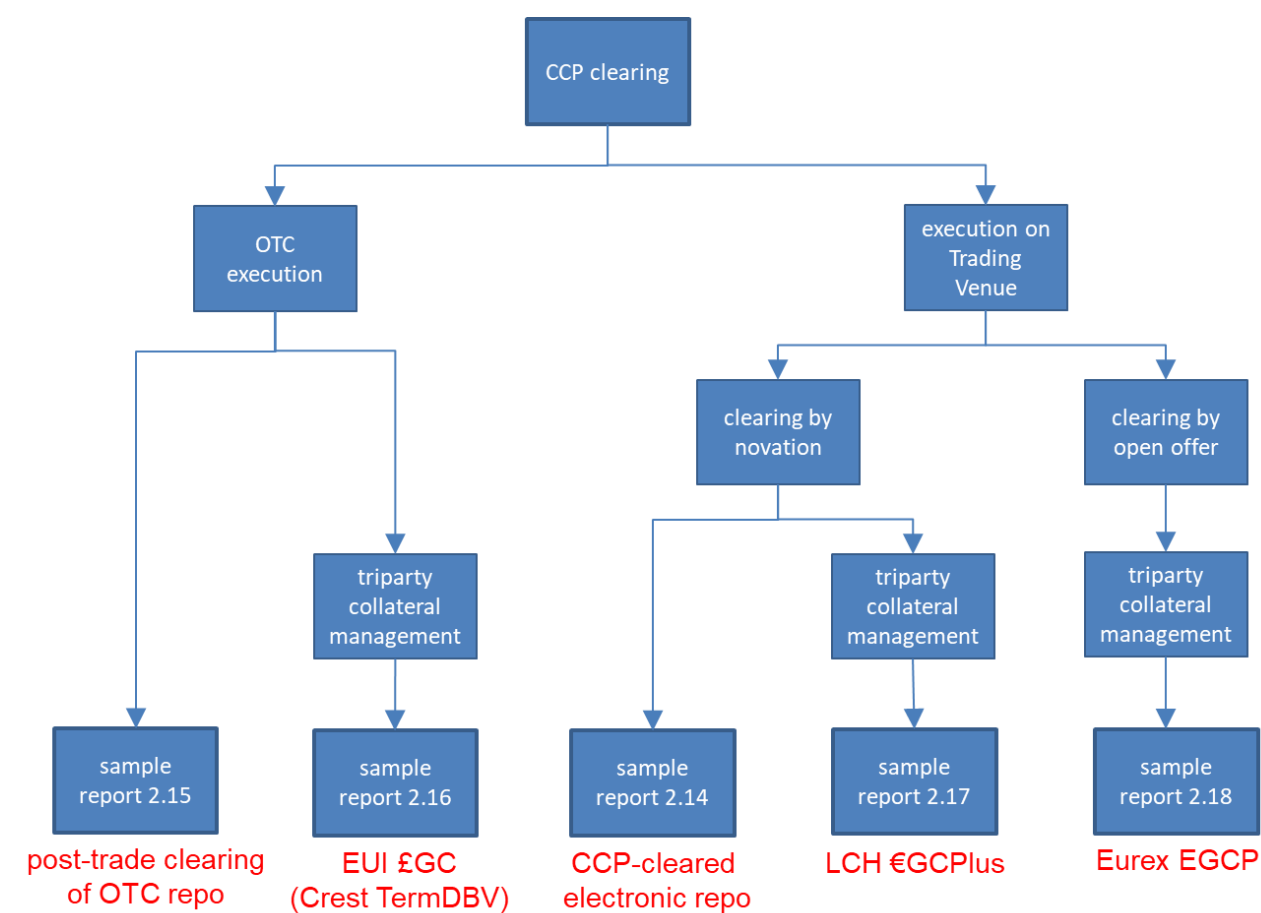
CCP clearing

OTC execution

execution on Trading Venue

clearing by novation

clearing by open offer

triparty collateral management

triparty collateral management

triparty collateral management

sample report 2.15
post-trade clearing of OTC repo

sample report 2.16
EUI £GC (Crest TermDBV)

sample report 2.14
CCP-cleared electronic repo

sample report 2.17
LCH €GCPlus

sample report 2.18
Eurex EGCP